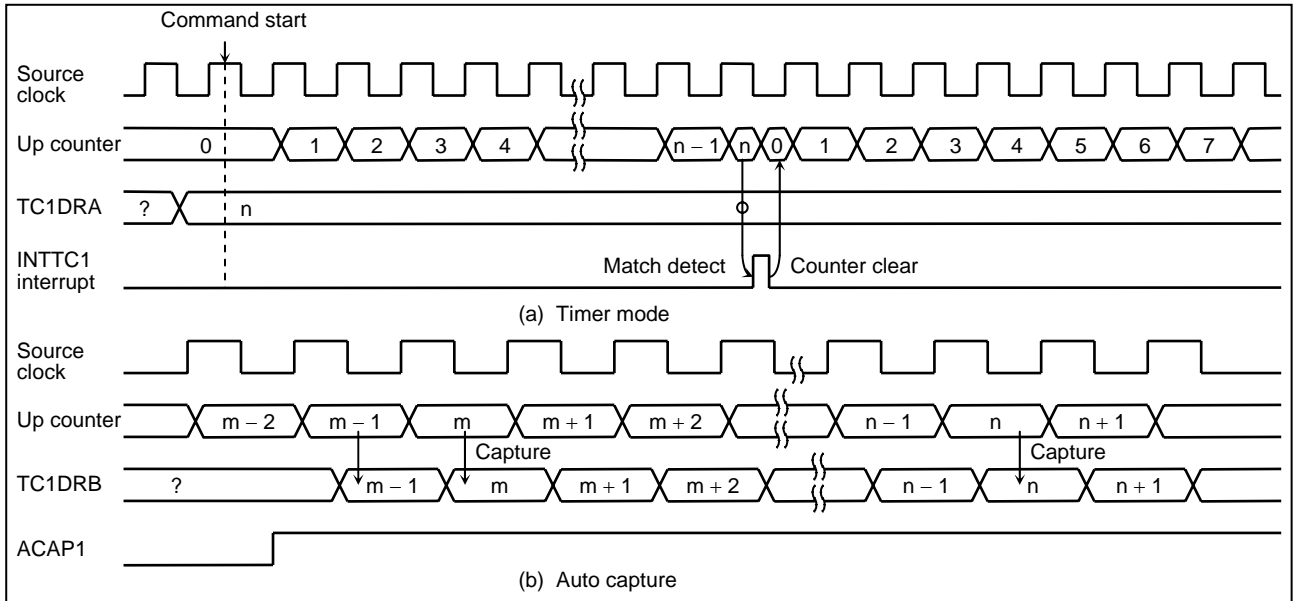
Command start

Source clock

Up counter 0 1 2 3 4 n – 1 n 0 1 2 3 4 5 6 7

TC1DRA ? n

INTTC1 interrupt

Match detect

Counter clear

(a) Timer mode

Source clock

Up counter m – 2 m – 1 m m + 1 m + 2 n – 1 n n + 1

Capture

Capture

TC1DRB ? m – 1 m m + 1 m + 2 n – 1 n n + 1

ACAP1

(b) Auto capture